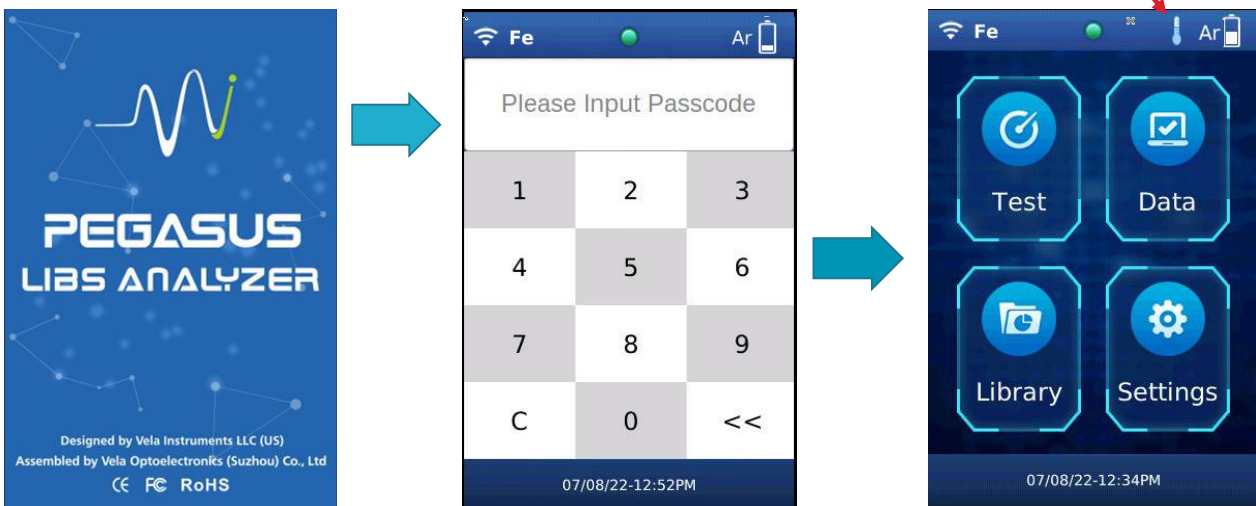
PEGASUS
LIBS ANALYZER

Designed by Vela Instruments LLC (US)
Assembled by Vela Optoelectronics (Suzhou) Co., Ltd
CE FC RoHS

Fe Ar
Please Input Passcode
| 1 | 2 | 3 |
|---|---|---|
| 4 | 5 | 6 |
| 7 | 8 | 9 |
| C | 0 | << |
07/08/22-12:52PM

Fe Ar
Test
Data
Library
Settings
07/08/22-12:34PM